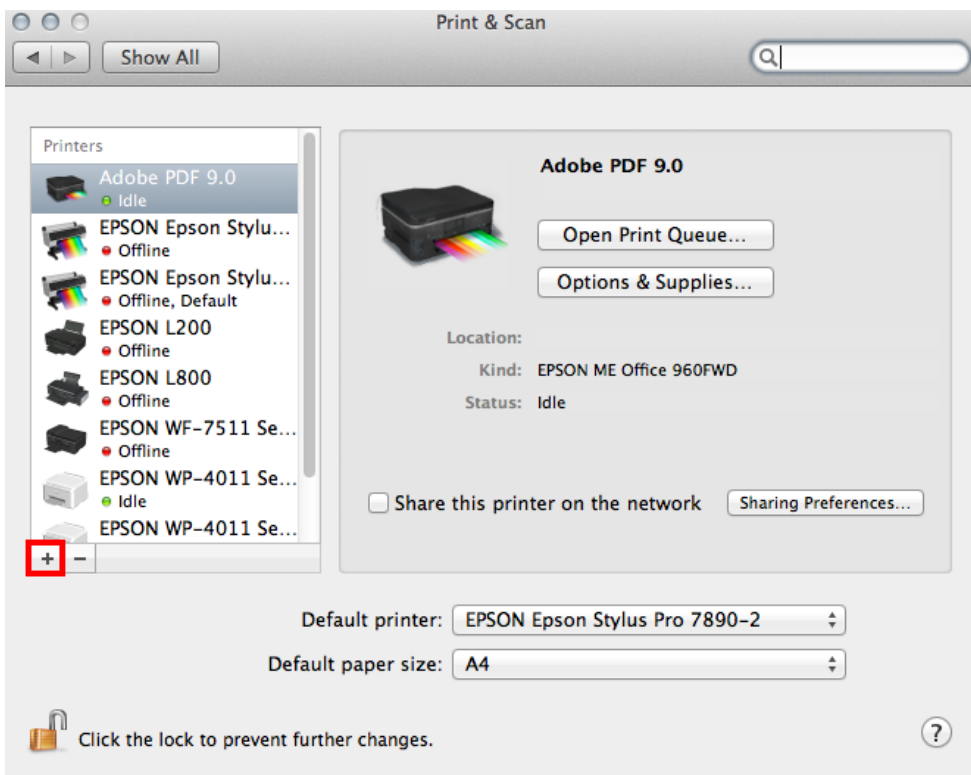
Print & Scan

Show All

Printers

Adobe PDF 9.0
Idle

EPSON Epson Stylu...
Offline

EPSON Epson Stylu...
Offline, Default

EPSON L200
Offline

EPSON L800
Offline

EPSON WF-7511 Se...
Offline

EPSON WP-4011 Se...
Idle

EPSON WP-4011 Se...

+ −

Adobe PDF 9.0

Open Print Queue...

Options & Supplies...

Location:

Kind: EPSON ME Office 960FWD

Status: Idle

Share this printer on the network

Sharing Preferences...

Default printer: EPSON Epson Stylus Pro 7890-2

Default paper size: A4

Click the lock to prevent further changes.

?